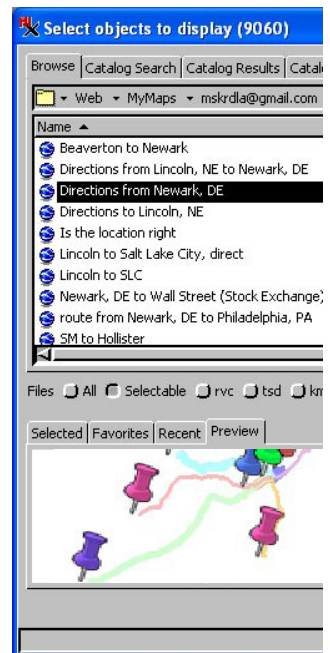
Select objects to display (9060)

Browse | Catalog Search | Catalog Results | Catal

Web ▾ MyMaps ▾ mskrdla@gmail.com

Name ▲

Beaverton to Newark
Directions from Lincoln, NE to Newark, DE
Directions from Newark, DE
Directions to Lincoln, NE
Is the location right
Lincoln to Salt Lake City, direct
Lincoln to SLC
Newark, DE to Wall Street (Stock Exchange)
route from Newark, DE to Philadelphia, PA
SM to Hollister

Files All Selectable rvc tsd km

Selected | Favorites | Recent | Preview